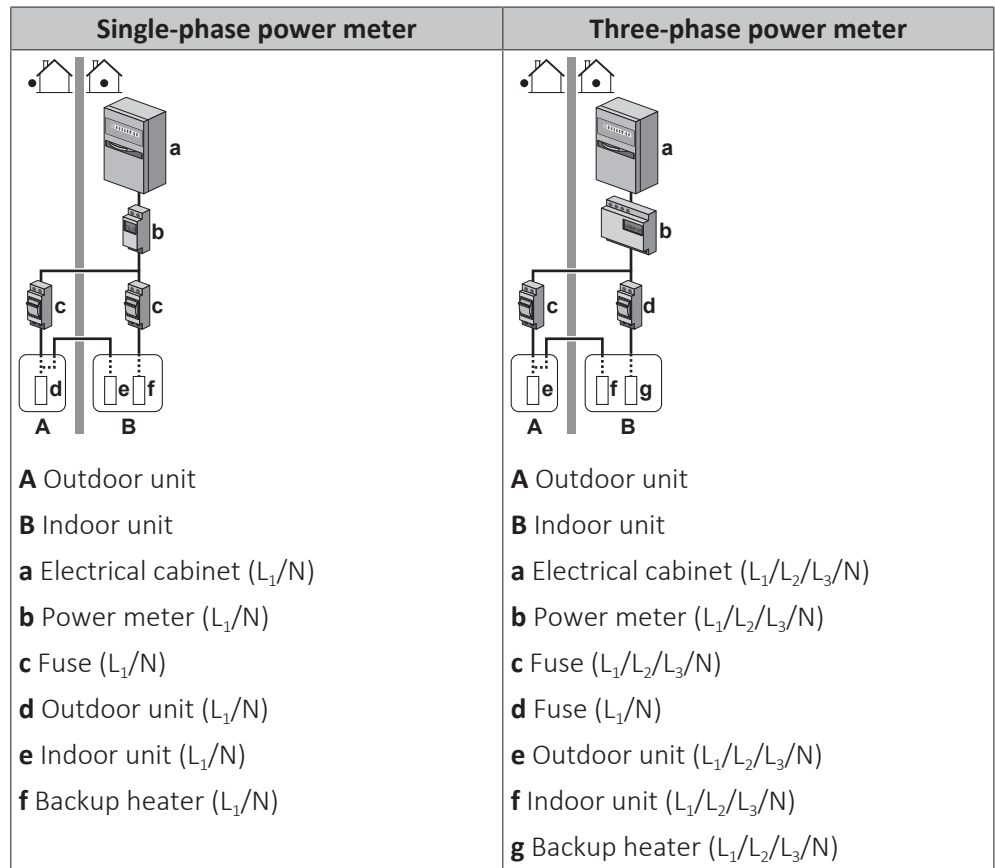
| Single-phase power meter | Three-phase power meter |
|---|---|
| a<br>b<br>c c<br>d e f<br>A B | a<br>b<br>c d<br>e f g<br>A B |
| **A** Outdoor unit<br>**B** Indoor unit<br>**a** Electrical cabinet ($L_1$/N)<br>**b** Power meter ($L_1$/N)<br>**c** Fuse ($L_1$/N)<br>**d** Outdoor unit ($L_1$/N)<br>**e** Indoor unit ($L_1$/N)<br>**f** Backup heater ($L_1$/N) | **A** Outdoor unit<br>**B** Indoor unit<br>**a** Electrical cabinet ($L_1$/$L_2$/$L_3$/N)<br>**b** Power meter ($L_1$/$L_2$/$L_3$/N)<br>**c** Fuse ($L_1$/$L_2$/$L_3$/N)<br>**d** Fuse ($L_1$/N)<br>**e** Outdoor unit ($L_1$/$L_2$/$L_3$/N)<br>**f** Indoor unit ($L_1$/$L_2$/$L_3$/N)<br>**g** Backup heater ($L_1$/$L_2$/$L_3$/N) |